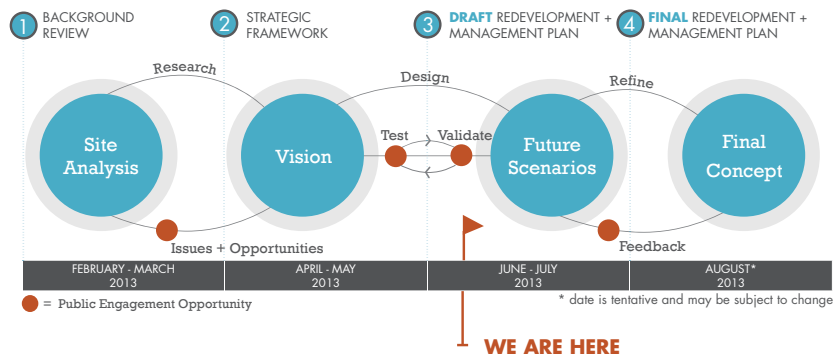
1 BACKGROUND REVIEW

2 STRATEGIC FRAMEWORK

3 DRAFT REDEVELOPMENT + MANAGEMENT PLAN

4 FINAL REDEVELOPMENT + MANAGEMENT PLAN

Research

Design

Refine

Site Analysis

Vision

Test

Validate

Future Scenarios

Final Concept

Issues + Opportunities

Feedback

| FEBRUARY - MARCH 2013 | APRIL - MAY 2013 | JUNE - JULY 2013 | AUGUST* 2013 |
|---|---|---|---|

= Public Engagement Opportunity

* date is tentative and may be subject to change

WE ARE HERE